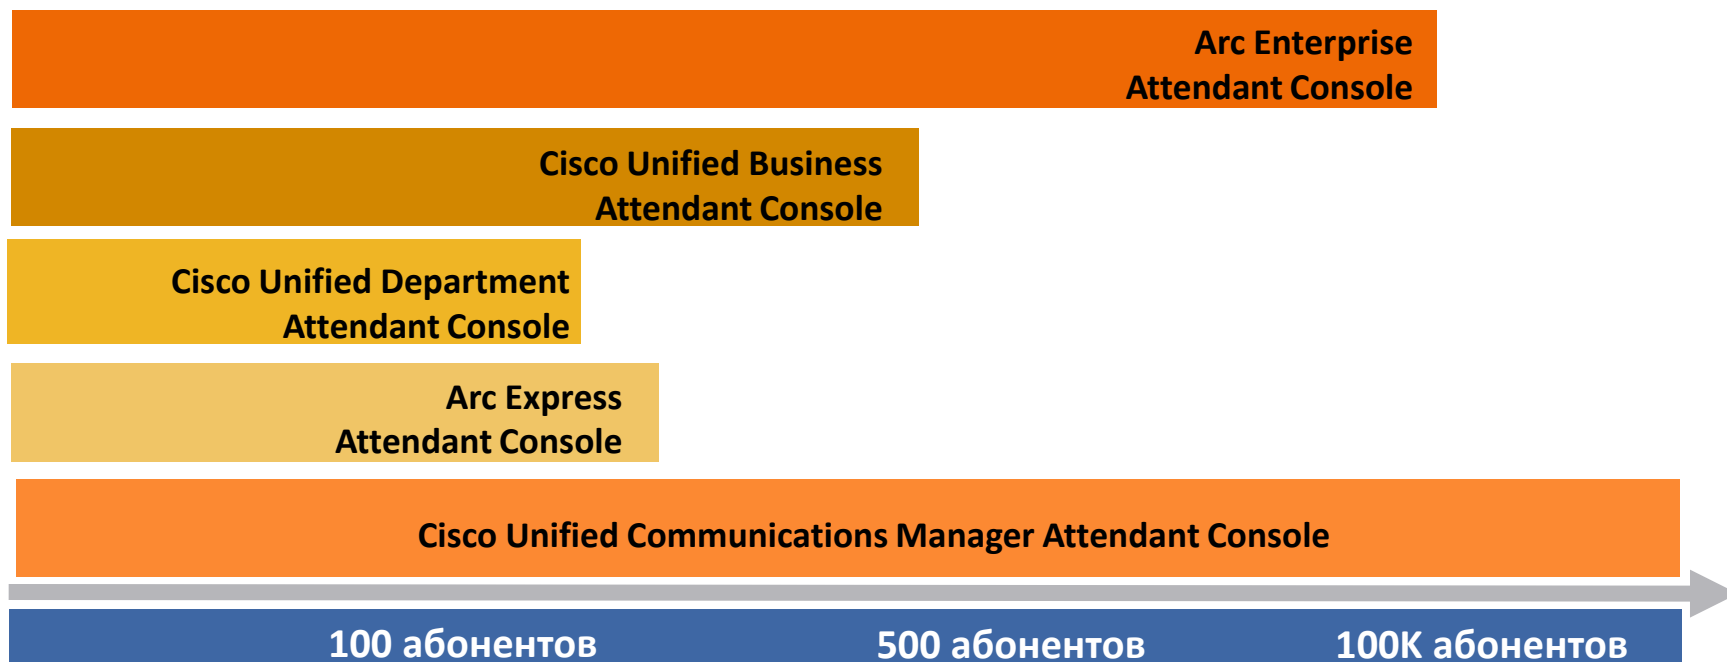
Arc Enterprise
Attendant Console

Cisco Unified Business
Attendant Console

Cisco Unified Department
Attendant Console

Arc Express
Attendant Console

Cisco Unified Communications Manager Attendant Console

100 абонентов

500 абонентов

100K абонентов